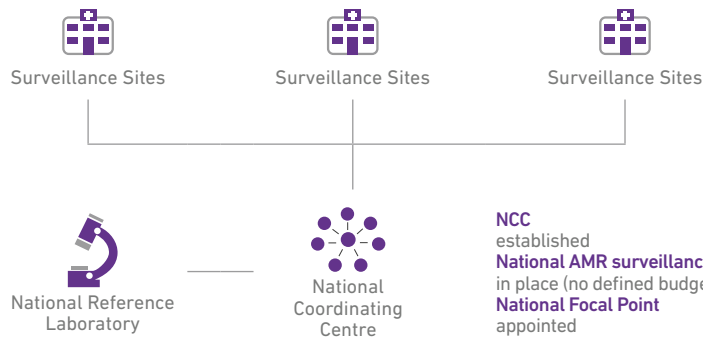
Surveillance Sites

Surveillance Sites

Surveillance Sites

National Reference Laboratory

National Coordinating Centre

NCC
established
National AMR surveillanc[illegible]
in place (no defined budge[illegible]
National Focal Point
appointed